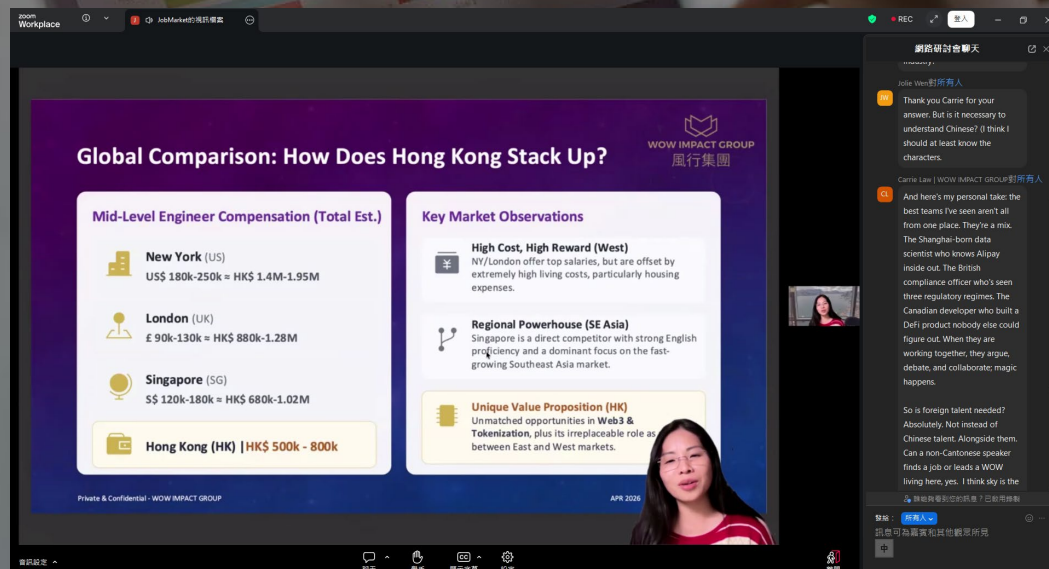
zoom Workplace

JobMarket的視訊檔案

REC

登入

網路研討會聊天

industry.

Jolie Wei對所有人

Thank you Carrie for your answer. But is it necessary to understand Chinese? (I think I should at least know the characters.

Carrie Law | WOW IMPACT GROUP對所有人

And here's my personal take: the best teams I've seen aren't all from one place. They're a mix. The Shanghai-born data scientist who knows Alipay inside out. The British compliance officer who's seen three regulatory regimes. The Canadian developer who built a DeFi product nobody else could figure out. When they are working together, they argue, debate, and collaborate; magic happens.

So is foreign talent needed? Absolutely. Not instead of Chinese talent. Alongside them. Can a non-Cantonese speaker finds a job or leads a WOW living here, yes. I think sky is the

Global Comparison: How Does Hong Kong Stack Up?

WOW IMPACT GROUP 風行集團

Mid-Level Engineer Compensation (Total Est.)

New York (US)
US$ 180k-250k ≈ HK$ 1.4M-1.95M

London (UK)
£ 90k-130k ≈ HK$ 880k-1.28M

Singapore (SG)
S$ 120k-180k ≈ HK$ 680k-1.02M

Hong Kong (HK) | HK$ 500k - 800k

Key Market Observations

High Cost, High Reward (West)
NY/London offer top salaries, but are offset by extremely high living costs, particularly housing expenses.

Regional Powerhouse (SE Asia)
Singapore is a direct competitor with strong English proficiency and a dominant focus on the fast-growing Southeast Asia market.

Unique Value Proposition (HK)
Unmatched opportunities in Web3 & Tokenization, plus its irreplaceable role as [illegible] between East and West markets.

Private & Confidential - WOW IMPACT GROUP

APR 2026

發給： 所有人

訊息可為嘉賓和其他觀眾所見

中

音訊設定